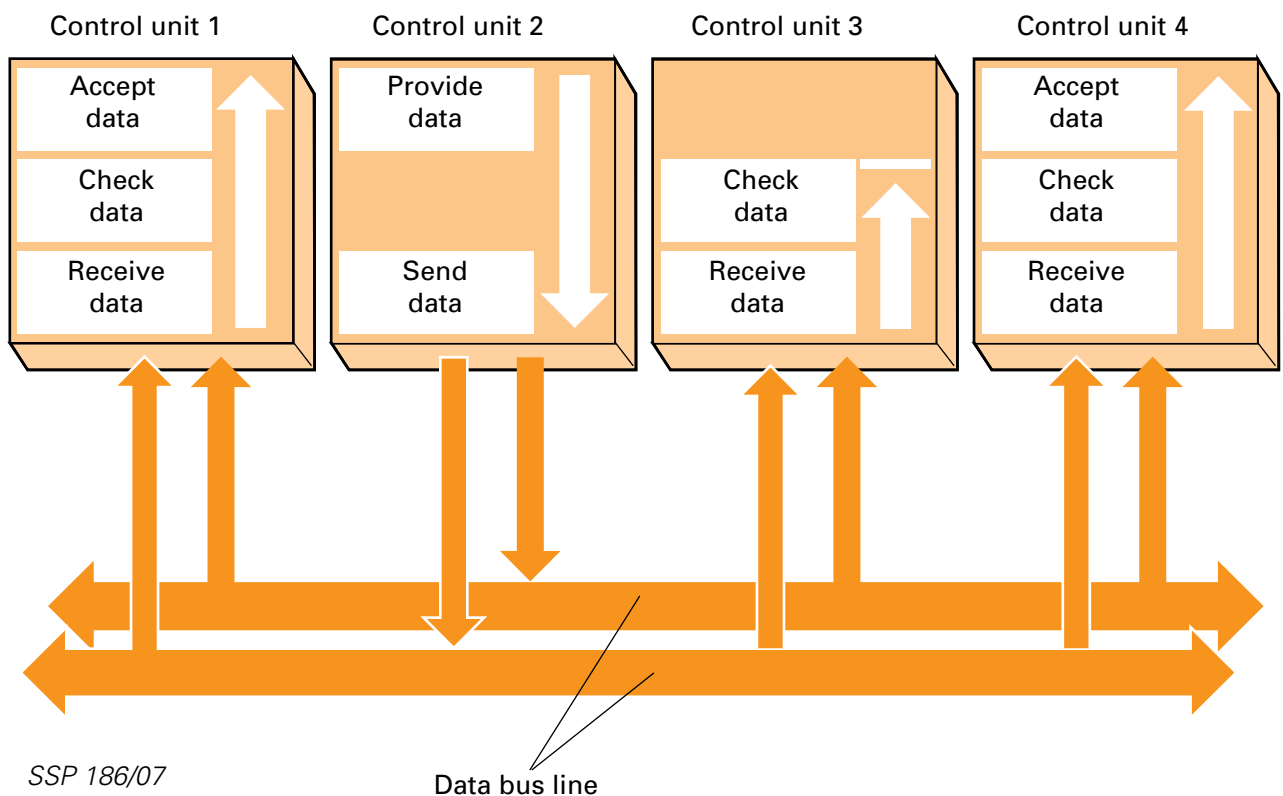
Control unit 1

Accept data

Check data

Receive data

Control unit 2

Provide data

Send data

Control unit 3

Check data

Receive data

Control unit 4

Accept data

Check data

Receive data

SSP 186/07

Data bus line